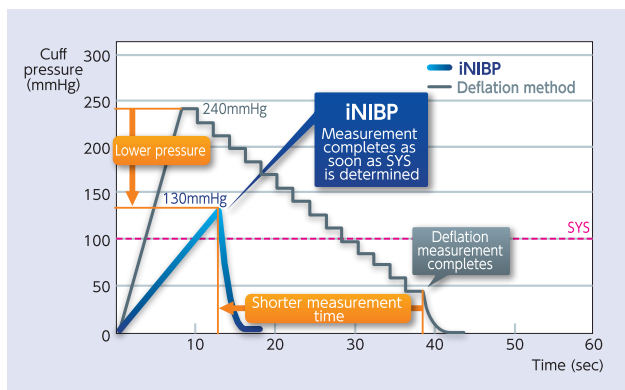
Cuff pressure (mmHg)

300
250
200
150
100
50
0

iNIBP
Deflation method

240mmHg

Lower pressure

iNIBP
Measurement completes as soon as SYS is determined

130mmHg

SYS

Deflation measurement completes

Shorter measurement time

10
20
30
40
50
60

Time (sec)